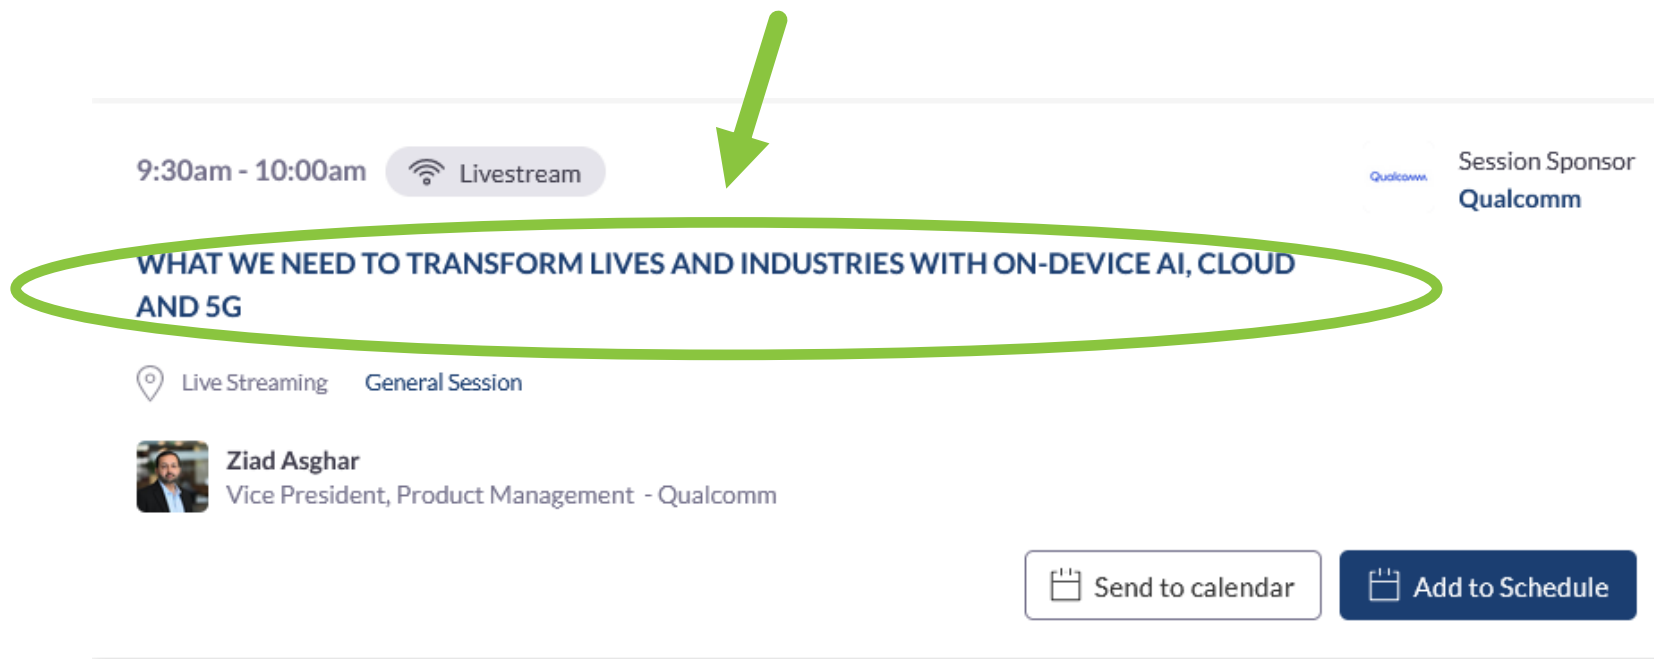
9:30am - 10:00am Livestream

Qualcomm Session Sponsor Qualcomm

WHAT WE NEED TO TRANSFORM LIVES AND INDUSTRIES WITH ON-DEVICE AI, CLOUD AND 5G

Live Streaming General Session

Ziad Asghar
Vice President, Product Management - Qualcomm

Send to calendar

Add to Schedule